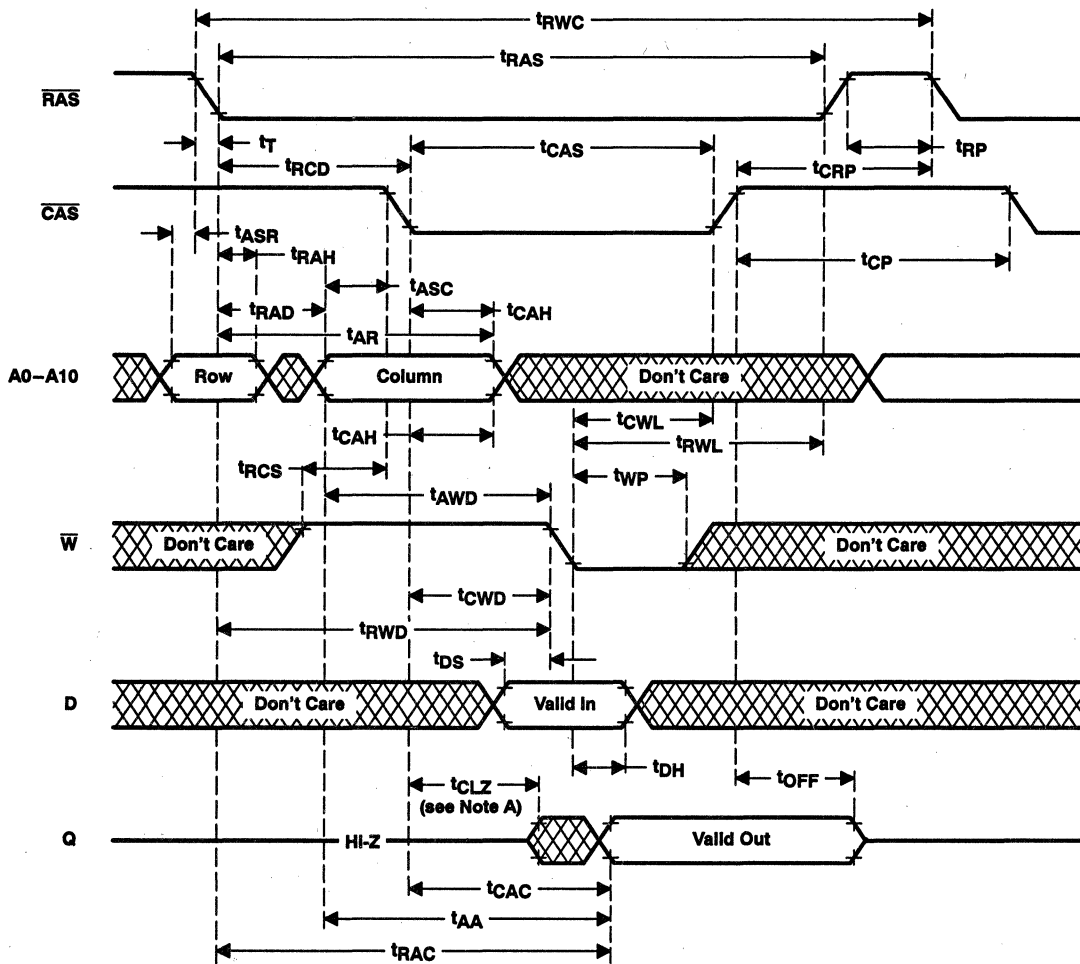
$t_{RWC}$

$t_{RAS}$

$\overline{RAS}$

$t_T$

$t_{RCD}$

$t_{CAS}$

$t_{CRP}$

$t_{RP}$

$\overline{CAS}$

$t_{ASR}$

$t_{RAH}$

$t_{ASC}$

$t_{CP}$

$t_{RAD}$

$t_{CAH}$

$t_{AR}$

A0–A10

Row

Column

Don't Care

$t_{CWL}$

$t_{CAH}$

$t_{RWL}$

$t_{RCS}$

$t_{WP}$

$t_{AWD}$

$\overline{W}$

Don't Care

Don't Care

$t_{CWD}$

$t_{RWD}$

$t_{DS}$

D

Don't Care

Valid In

Don't Care

$t_{DH}$

$t_{CLZ}$
(see Note A)

$t_{OFF}$

Q

HI-Z

Valid Out

$t_{CAC}$

$t_{AA}$

$t_{RAC}$